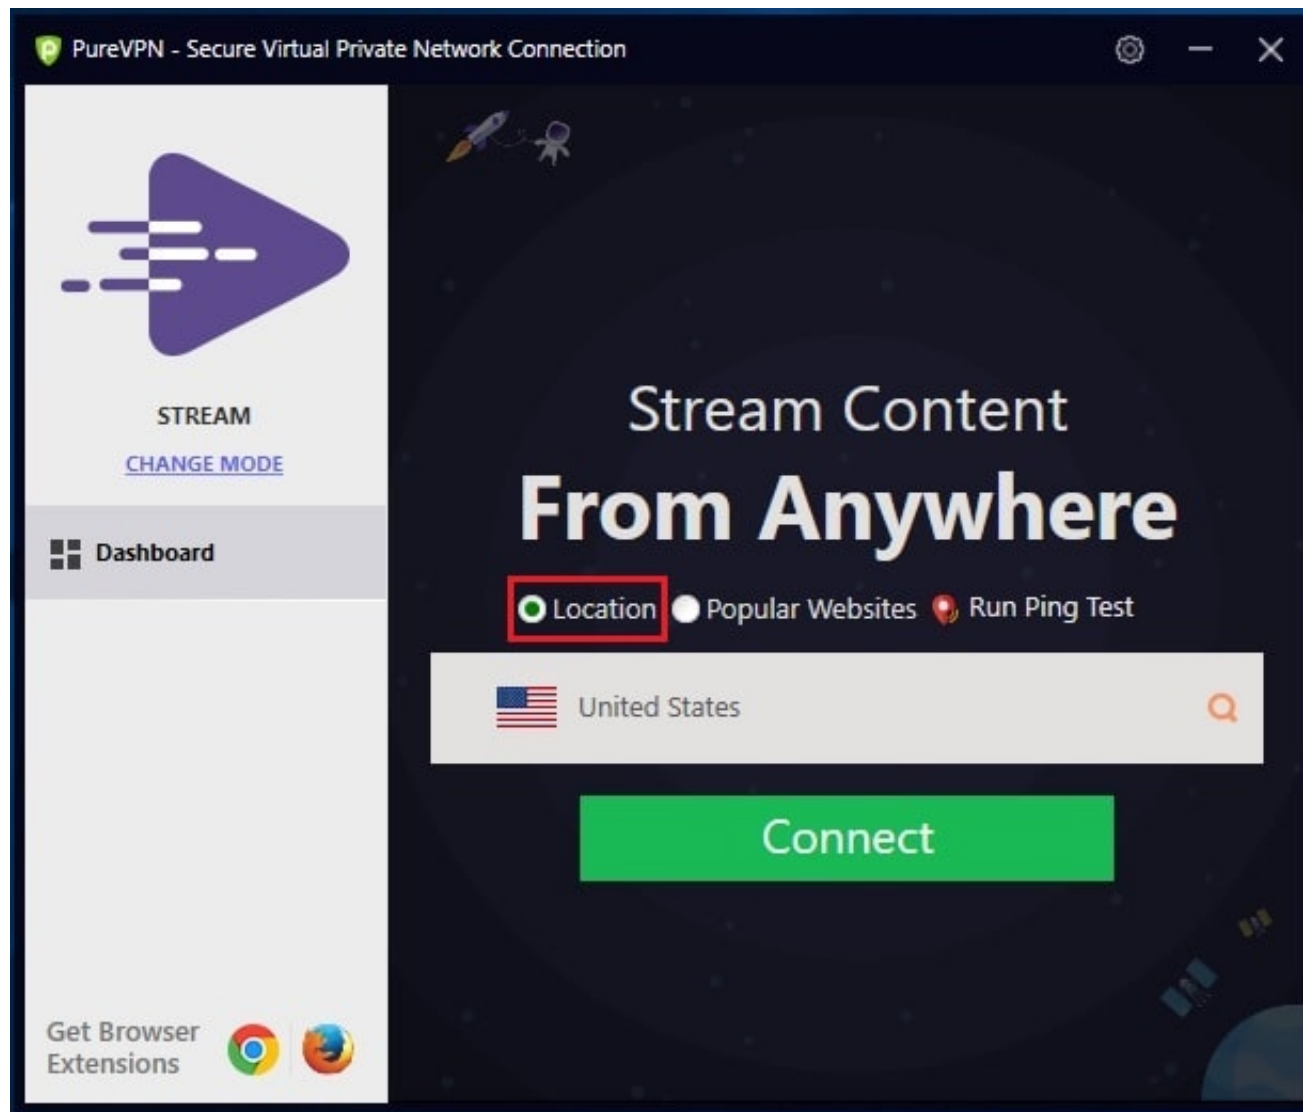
PureVPN - Secure Virtual Private Network Connection

STREAM

CHANGE MODE

Dashboard

Get Browser Extensions

Stream Content

From Anywhere

Location Popular Websites Run Ping Test

United States

Connect